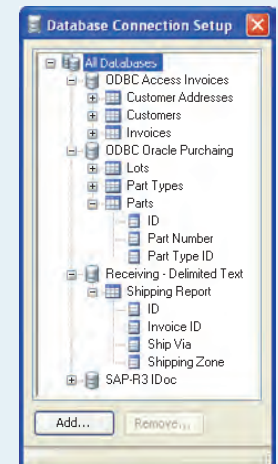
Database Connection Setup

All Databases
ODBC Access Invoices
Customer Addresses
Customers
Invoices
ODBC Oracle Purchaing
Lots
Part Types
Parts
ID
Part Number
Part Type ID
Receiving - Delimited Text
Shipping Report
ID
Invoice ID
Ship Via
Shipping Zone
SAP-R3 IDoc

Add...
Remove...